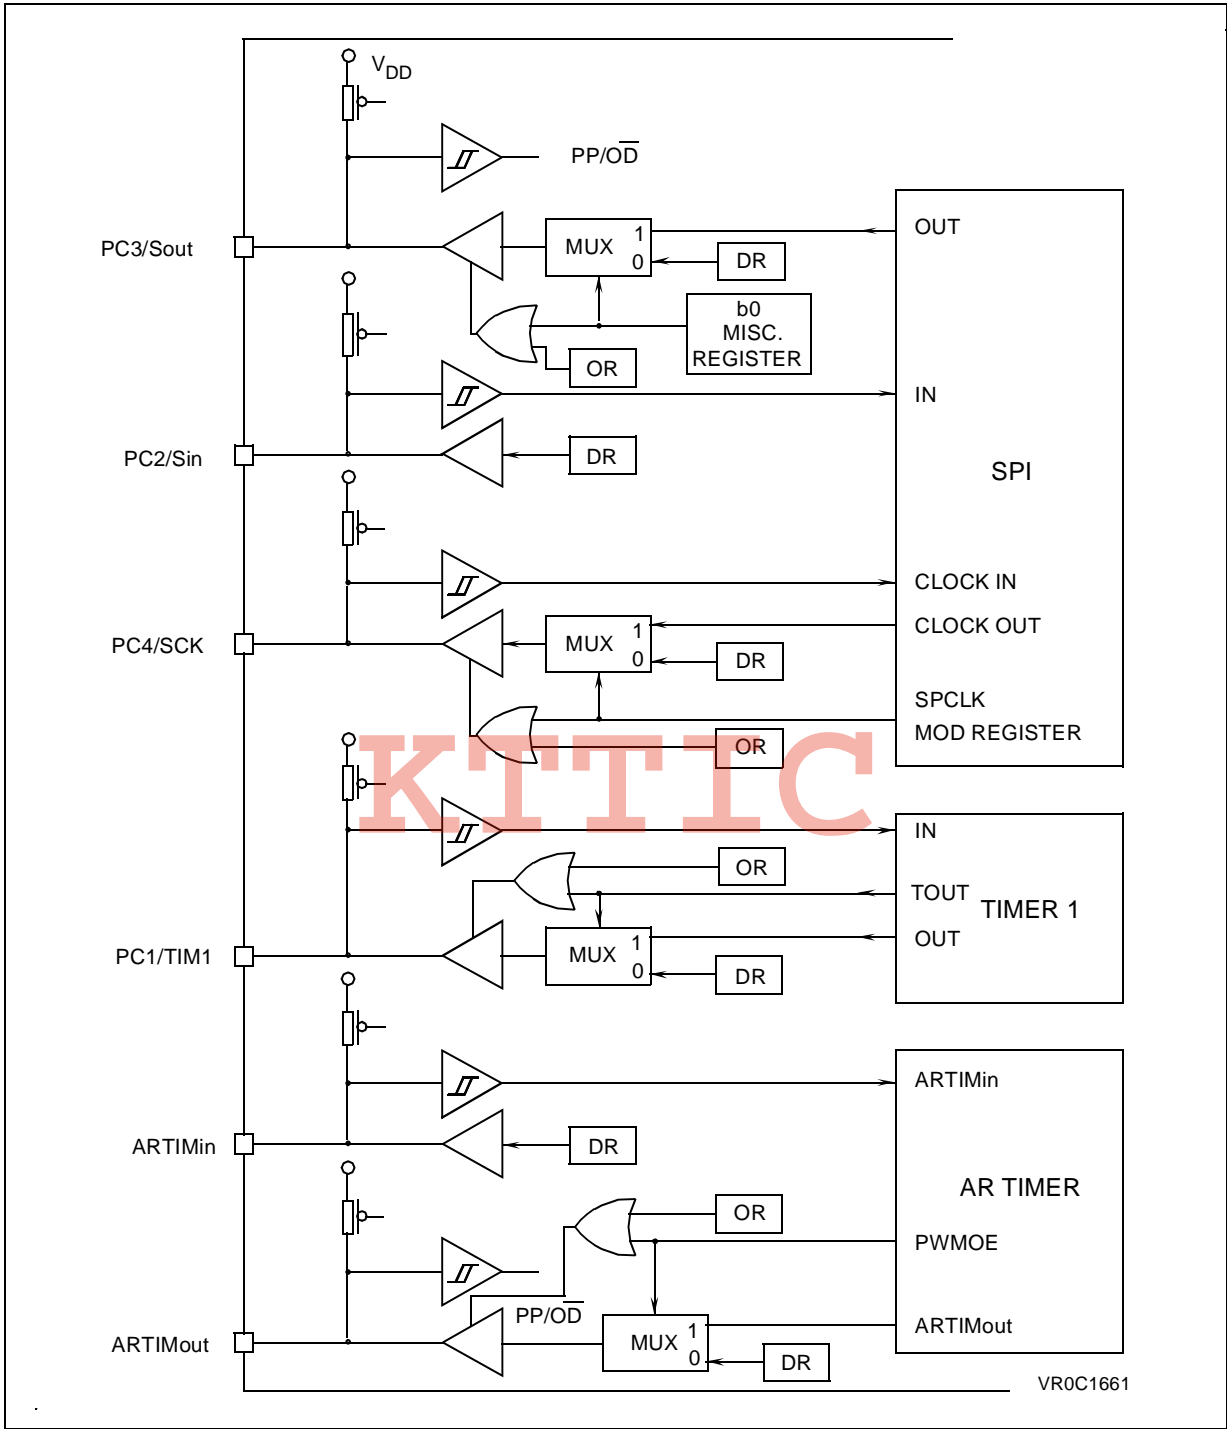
$V_{DD}$

PP/$\overline{OD}$

PC3/Sout

MUX 1 0

DR

OUT

b0 MISC. REGISTER

OR

IN

PC2/Sin

DR

SPI

CLOCK IN

CLOCK OUT

PC4/SCK

MUX 1 0

DR

SPCLK MOD REGISTER

OR

KTTIC

IN

OR

TOUT

TIMER 1

OUT

PC1/TIM1

MUX 1 0

DR

ARTIMin

ARTIMin

DR

AR TIMER

OR

PWMOE

PP/$\overline{OD}$

ARTIMout

MUX 1 0

ARTIMout

DR

VR0C1661